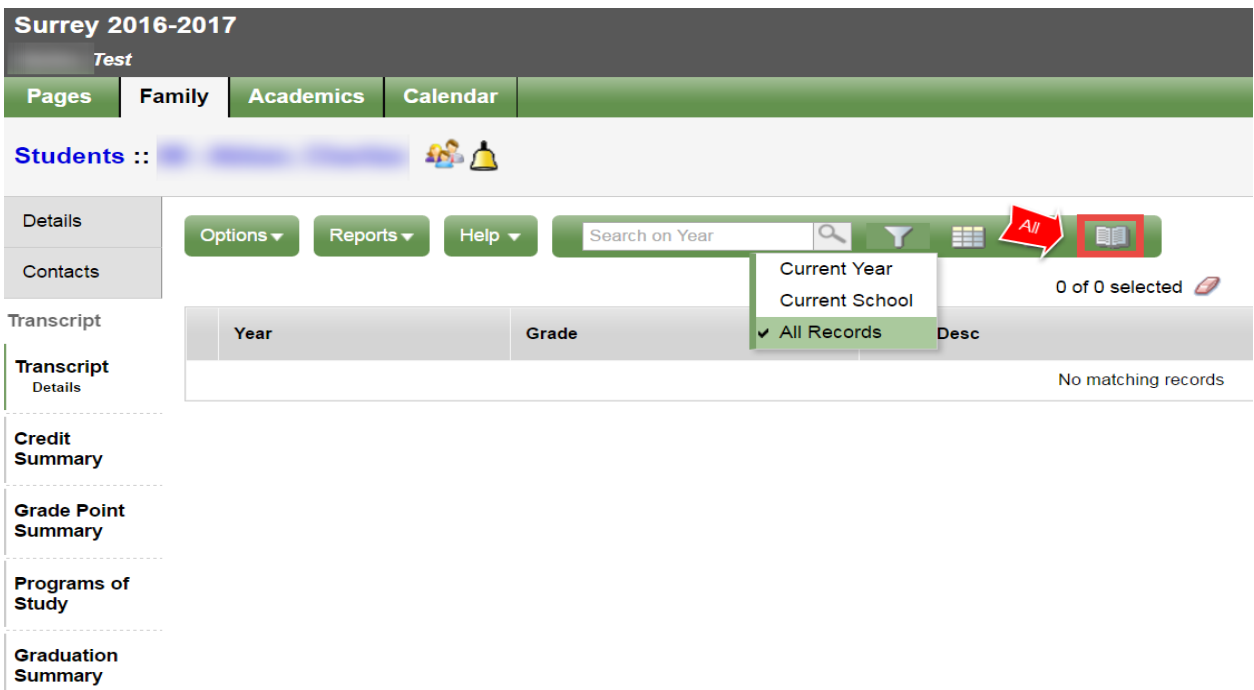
Surrey 2016-2017
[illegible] Test

Pages | Family | Academics | Calendar

Students :: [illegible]

Details
Contacts
Transcript
Transcript Details
Credit Summary
Grade Point Summary
Programs of Study
Graduation Summary

Options ▾ Reports ▾ Help ▾ Search on Year

All

Current Year
Current School
✔ All Records

0 of 0 selected

| | Year | Grade | Desc |
|---|---|---|---|
| | | | No matching records |